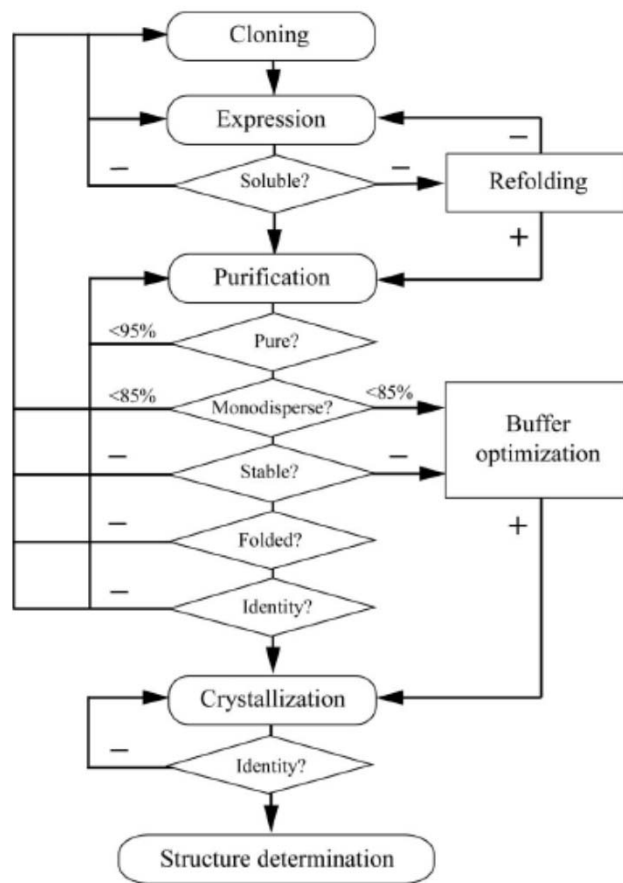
Cloning

Expression

−

Soluble?

−

Refolding

−

+

Purification

<95%

Pure?

<85%

Monodisperse?

<85%

Buffer optimization

−

Stable?

−

−

Folded?

+

−

Identity?

Crystallization

−

Identity?

Structure determination